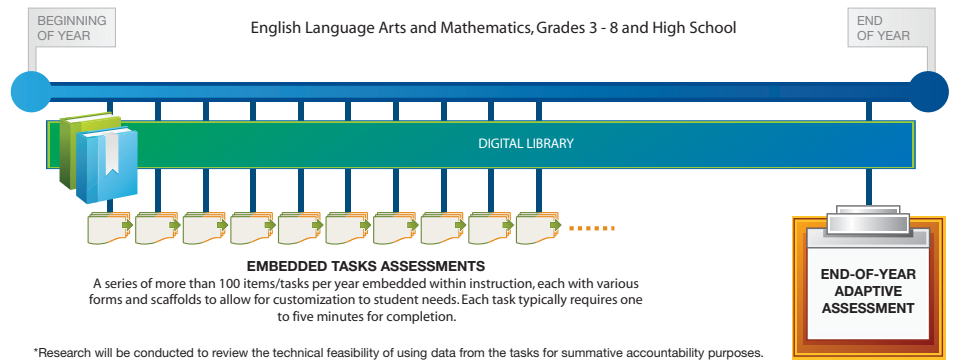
BEGINNING OF YEAR

English Language Arts and Mathematics, Grades 3 - 8 and High School

END OF YEAR

DIGITAL LIBRARY

EMBEDDED TASKS ASSESSMENTS
A series of more than 100 items/tasks per year embedded within instruction, each with various forms and scaffolds to allow for customization to student needs. Each task typically requires one to five minutes for completion.

END-OF-YEAR ADAPTIVE ASSESSMENT

*Research will be conducted to review the technical feasibility of using data from the tasks for summative accountability purposes.